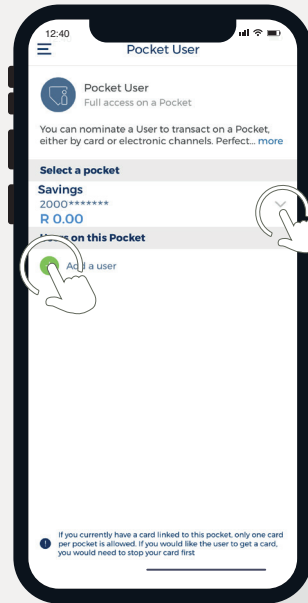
12:40

Pocket User

Pocket User
Full access on a Pocket

You can nominate a User to transact on a Pocket, either by card or electronic channels. Perfect... more

Select a pocket

Savings
2000*******
R 0.00

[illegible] on this Pocket

Add a user

If you currently have a card linked to this pocket, only one card per pocket is allowed. If you would like the user to get a card, you would need to stop your card first